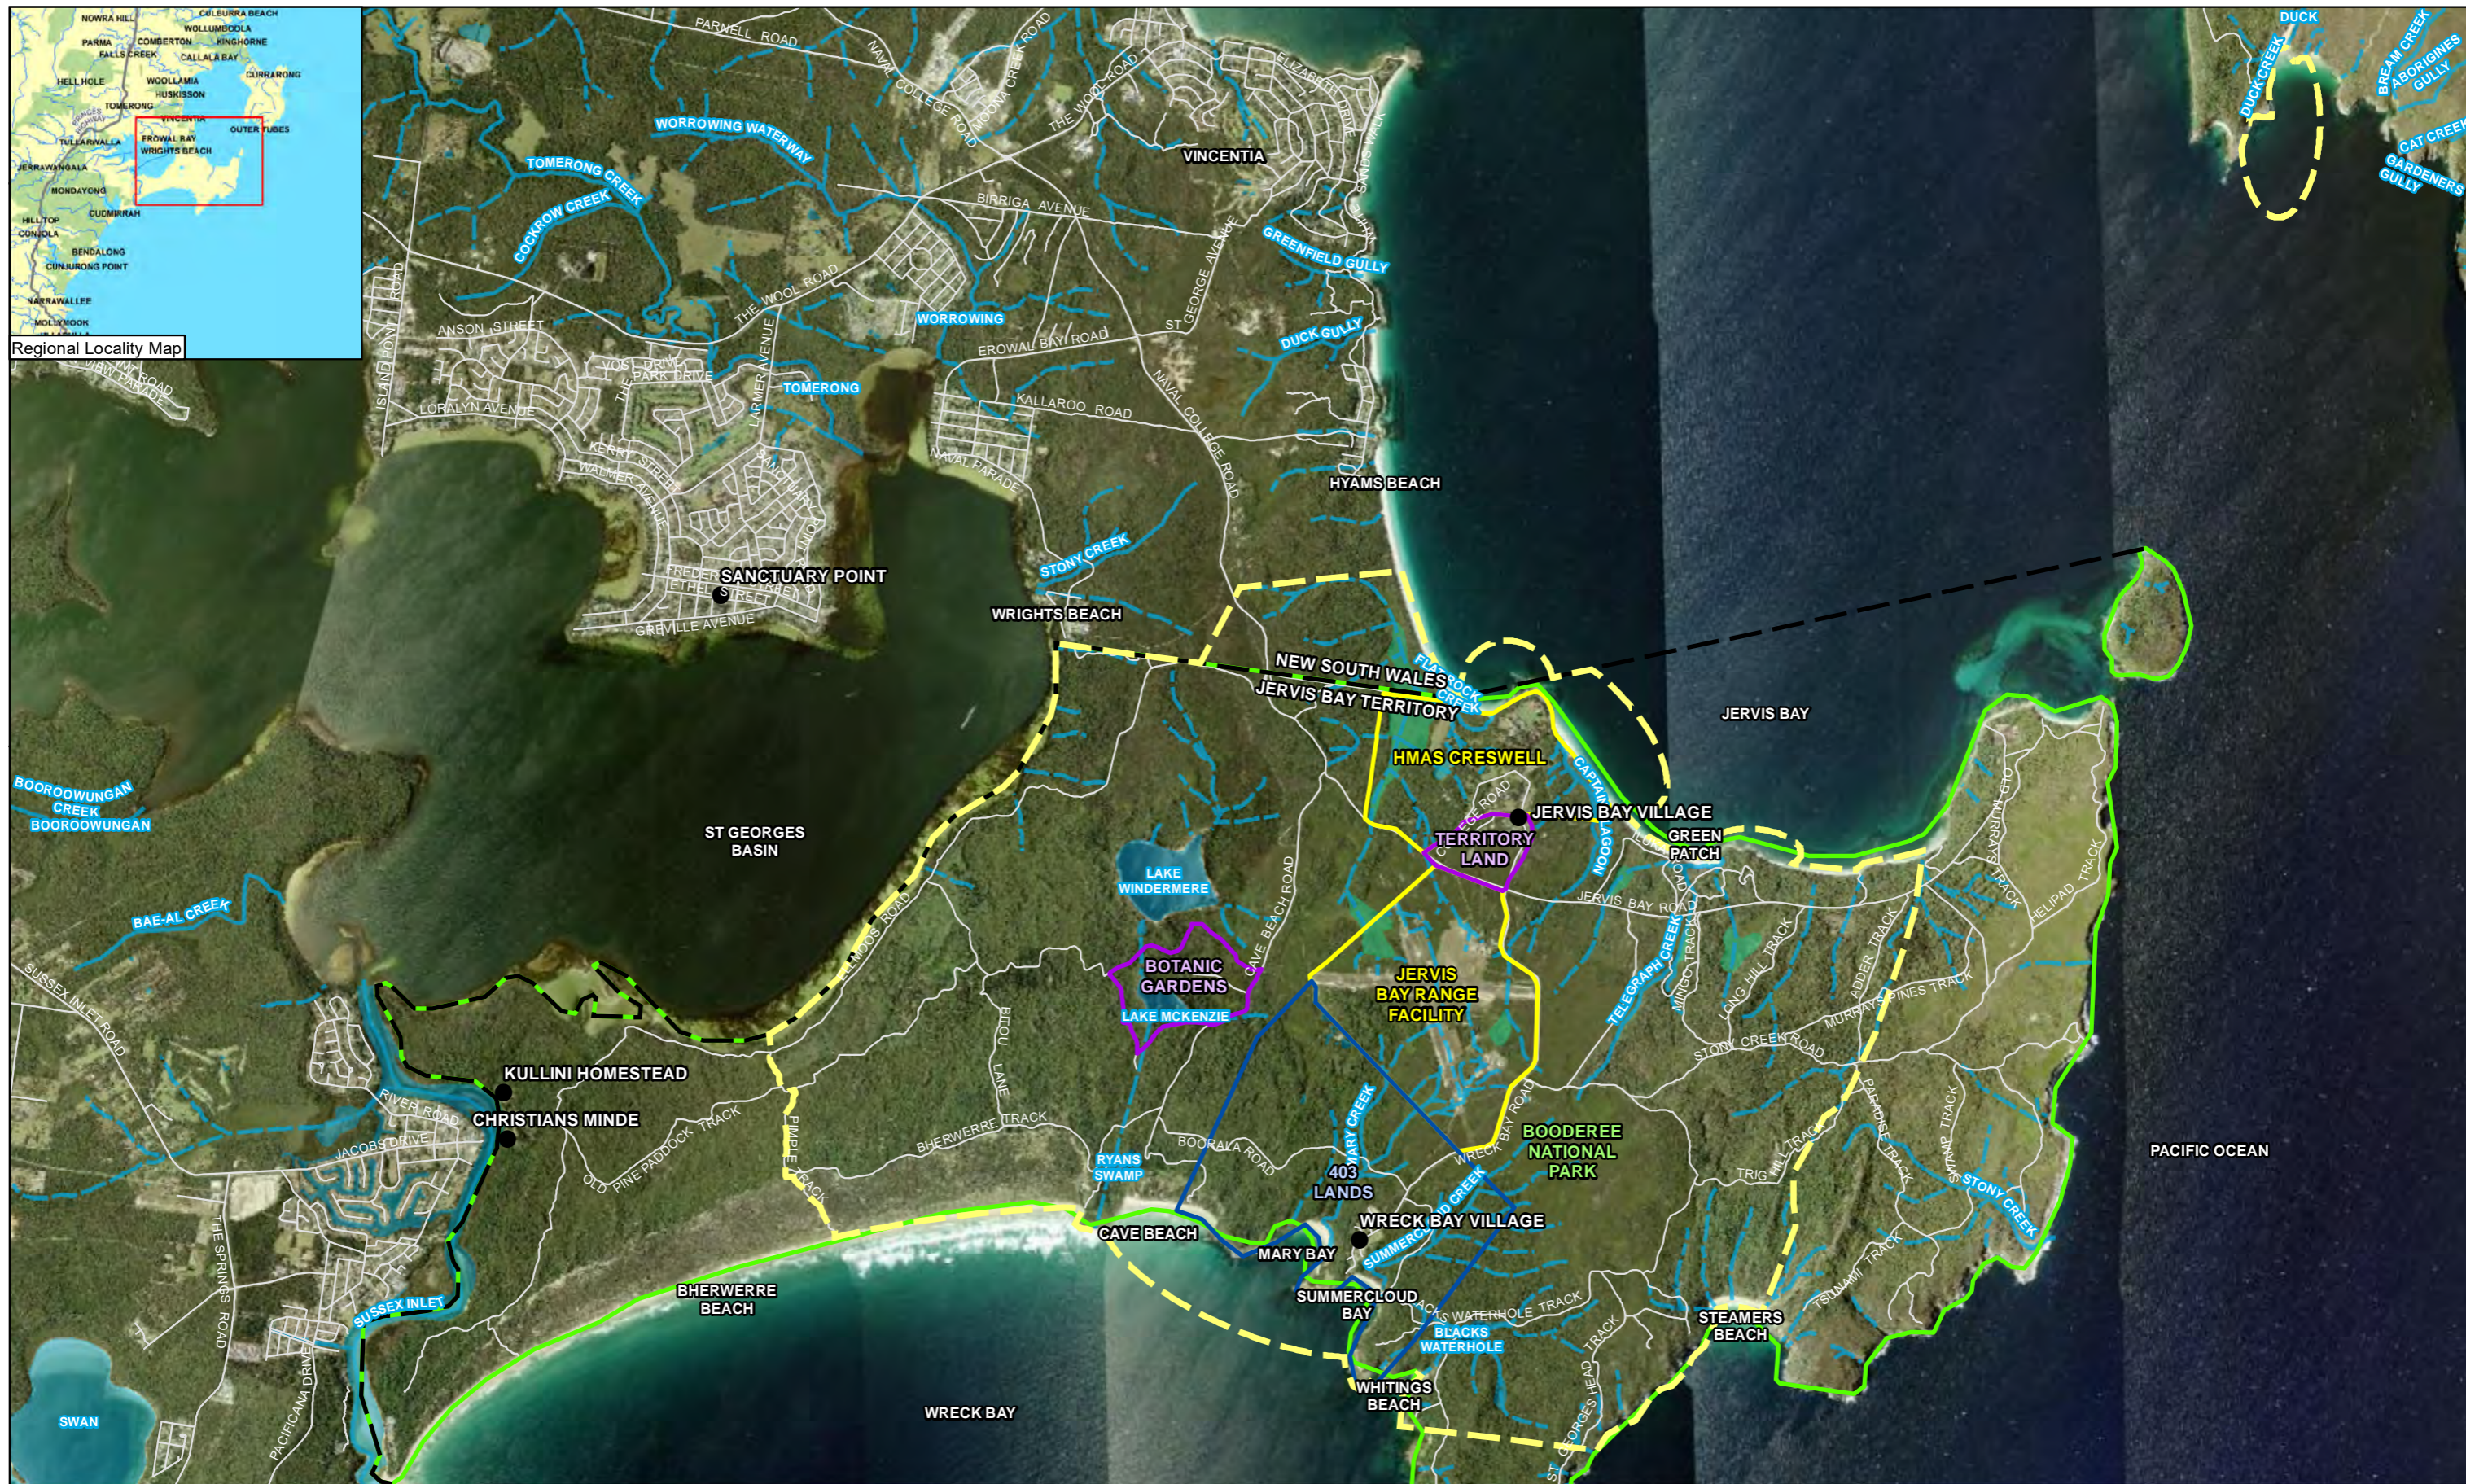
NOWRA HILL
CULBURRA BEACH
WOLLUMBOOLA
PARMA
COMBERTON
KINGHORNE
FALLS CREEK
CALLALA BAY
CURRARONG
HELL HOLE
WOOLLAMIA
HUSKISSON
TOMERONG
VINCENTIA
TULLARWALLA
EROWAL BAY
OUTER TUBES
WRIGHTS BEACH
JERRAWANGALA
MONDAYONG
CUDMIRRAH
HILLTOP
CONJOLA
BENDALONG
CUNJURONG POINT
NARRAWALLEE
MOLLYMOOK
Regional Locality Map

PARNELL ROAD
NAVAL COLLEGE ROAD
MOONA CREEK ROAD
THE WOOL ROAD
ELIZABETH DRIVE
VINCENTIA
WORROWING WATERWAY
TOMERONG CREEK
COCKROW CREEK
BIRRIGA AVENUE
GREENFIELD GULLY
ST GEORGE AVENUE
WORROWING
EROWAL BAY ROAD
DUCK GULLY
ANSON STREET
ISLAND POINT ROAD
LORALYN AVENUE
TOMERONG
KALLAROO ROAD
NAVAL PARADE
HYAMS BEACH
STONY CREEK
SANCTUARY POINT
GREVILLE AVENUE
WRIGHTS BEACH
NEW SOUTH WALES
JERVIS BAY TERRITORY
FLATROCK CREEK
JERVIS BAY
HMAS CRESWELL
JERVIS BAY VILLAGE
TERRITORY LAND
CAPTAINS LAGOON
GREEN PATCH
ST GEORGES BASIN
BOOROOWUNGAN CREEK
BOOROOWUNGAN
LAKE WINDERMERE
BAE-AL CREEK
BOTANIC GARDENS
LAKE MCKENZIE
CAVE BEACH ROAD
JERVIS BAY ROAD
JERVIS BAY RANGE FACILITY
TELEGRAPH CREEK
STONY CREEK ROAD
MURRAYS PINES TRACK
HELIPAD TRACK
SUSSEX INLET ROAD
KULLINI HOMESTEAD
CHRISTIANS MINDE
RIVER ROAD
JACOBS DRIVE
OLD PINE PADDOCK TRACK
PIMPLE TRACK
BHERWERRE TRACK
BOORAWA ROAD
RYANS SWAMP
403 LANDS
WRECK BAY ROAD
BOODEREE NATIONAL PARK
TRIG HILL TRACK
PACIFIC OCEAN
STONY CREEK
CAVE BEACH
WRECK BAY VILLAGE
MARY BAY
SUMMERCLOUD CREEK
SUMMERCLOUD BAY
WATERHOLE TRACK
BLACKS WATERHOLE
STEAMERS BEACH
BHERWERRE BEACH
SUSSEX INLET
THE SPRINGS ROAD
PACIFICANA DRIVE
SWAN
WRECK BAY
WHITINGS BEACH
ST GEORGES HEAD TRACK
DUCK
DUCK CREEK
BREAM CREEK
ABORIGINES GULLY
CAT CREEK
GARDENERS GULLY